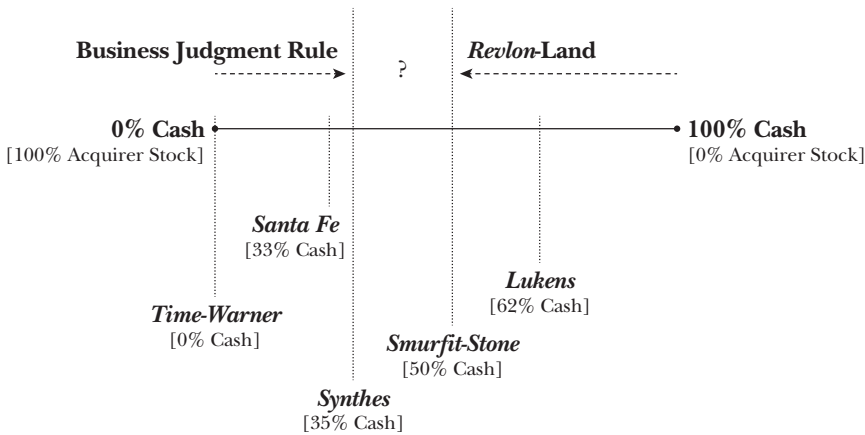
Business Judgment Rule

?

*Revlon*-Land

0% Cash
[100% Acquirer Stock]

100% Cash
[0% Acquirer Stock]

*Santa Fe*
[33% Cash]

*Lukens*
[62% Cash]

*Time-Warner*
[0% Cash]

*Smurfit-Stone*
[50% Cash]

*Synthes*
[35% Cash]